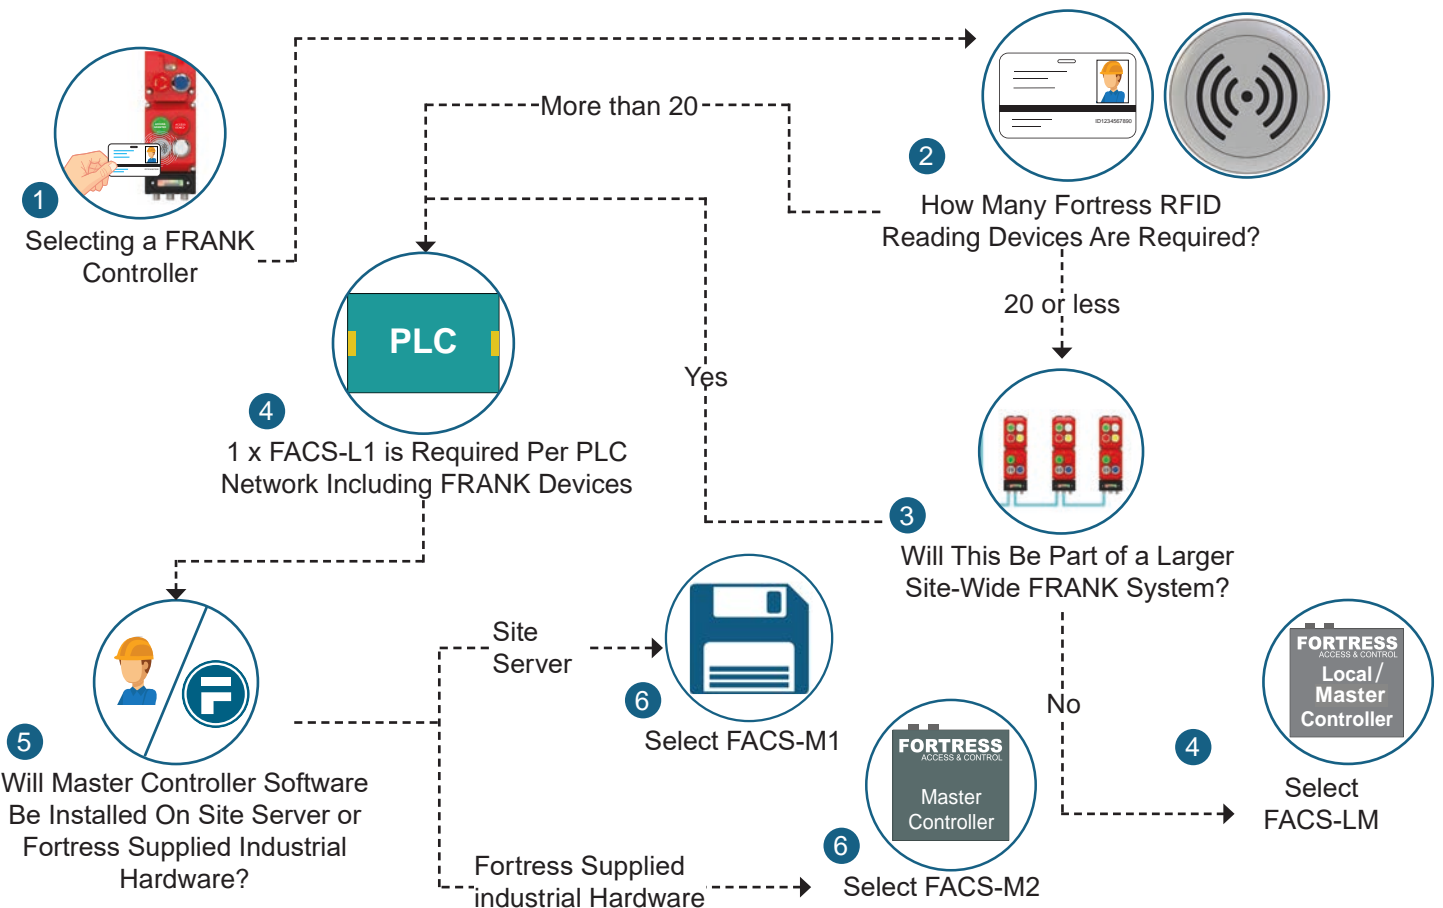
1
Selecting a FRANK Controller

More than 20

2
How Many Fortress RFID Reading Devices Are Required?

20 or less

PLC

4
1 x FACS-L1 is Required Per PLC Network Including FRANK Devices

Yes

3
Will This Be Part of a Larger Site-Wide FRANK System?

5
Will Master Controller Software Be Installed On Site Server or Fortress Supplied Industrial Hardware?

Site Server

6
Select FACS-M1

No

FORTRESS
ACCESS & CONTROL
Local / Master Controller

4
Select FACS-LM

FORTRESS
ACCESS & CONTROL
Master Controller

6
Select FACS-M2

Fortress Supplied industrial Hardware